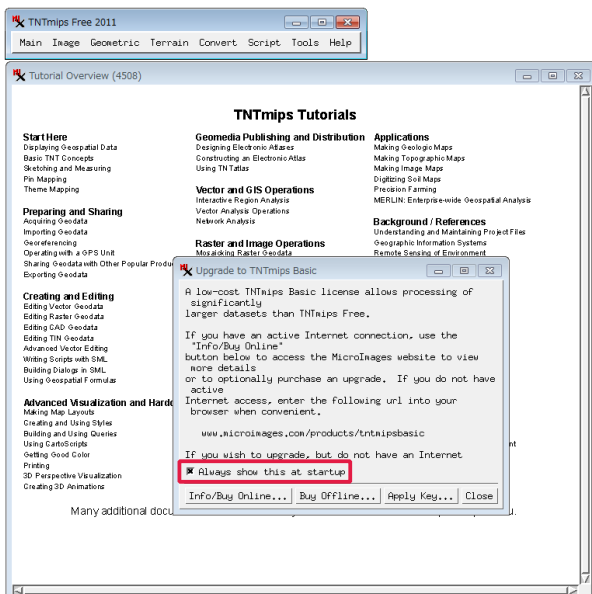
TNTmips Free 2011

Main Image Geometric Terrain Convert Script Tools Help

Tutorial Overview (4508)

TNTmips Tutorials

Start Here
Displaying Geospatial Data
Basic TNT Concepts
Sketching and Measuring
Pin Mapping
Theme Mapping

Preparing and Sharing
Acquiring Geodata
Importing Geodata
Georeferencing
Operating with a GPS Unit
Sharing Geodata with Other Popular Produ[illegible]
Exporting Geodata

Creating and Editing
Editing Vector Geodata
Editing Raster Geodata
Editing CAD Geodata
Editing TIN Geodata
Advanced Vector Editing
Writing Scripts with SML
Building Dialogs in SML
Using Geospatial Formulas

Advanced Visualization and Harde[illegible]
Making Map Layouts
Creating and Using Styles
Building and Using Queries
Using CartoScripts
Getting Good Color
Printing
3D Perspective Visualization
Creating 3D Animations

Geomedia Publishing and Distribution
Designing Electronic Atlases
Constructing an Electronic Atlas
Using TNTatlas

Vector and GIS Operations
Interactive Region Analysis
Vector Analysis Operations
Network Analysis

Raster and Image Operations
Mosaicking Raster Geodata

Applications
Making Geologic Maps
Making Topographic Maps
Making Image Maps
Digitizing Soil Maps
Precision Farming
MERLIN: Enterprise-wide Geospatial Analysis

Background / References
Understanding and Maintaining Project Files
Geographic Information Systems
Remote Sensing of Environment

Many additional docu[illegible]

Upgrade to TNTmips Basic

A low-cost TNTmips Basic license allows processing of significantly larger datasets than TNTmips Free.

If you have an active Internet connection, use the "Info/Buy Online" button below to access the MicroImages website to view more details or to optionally purchase an upgrade. If you do not have active Internet access, enter the following url into your browser when convenient.

www.microimages.com/products/tntmipsbasic

If you wish to upgrade, but do not have an Internet

Always show this at startup

Info/Buy Online... Buy Offline... Apply Key... Close